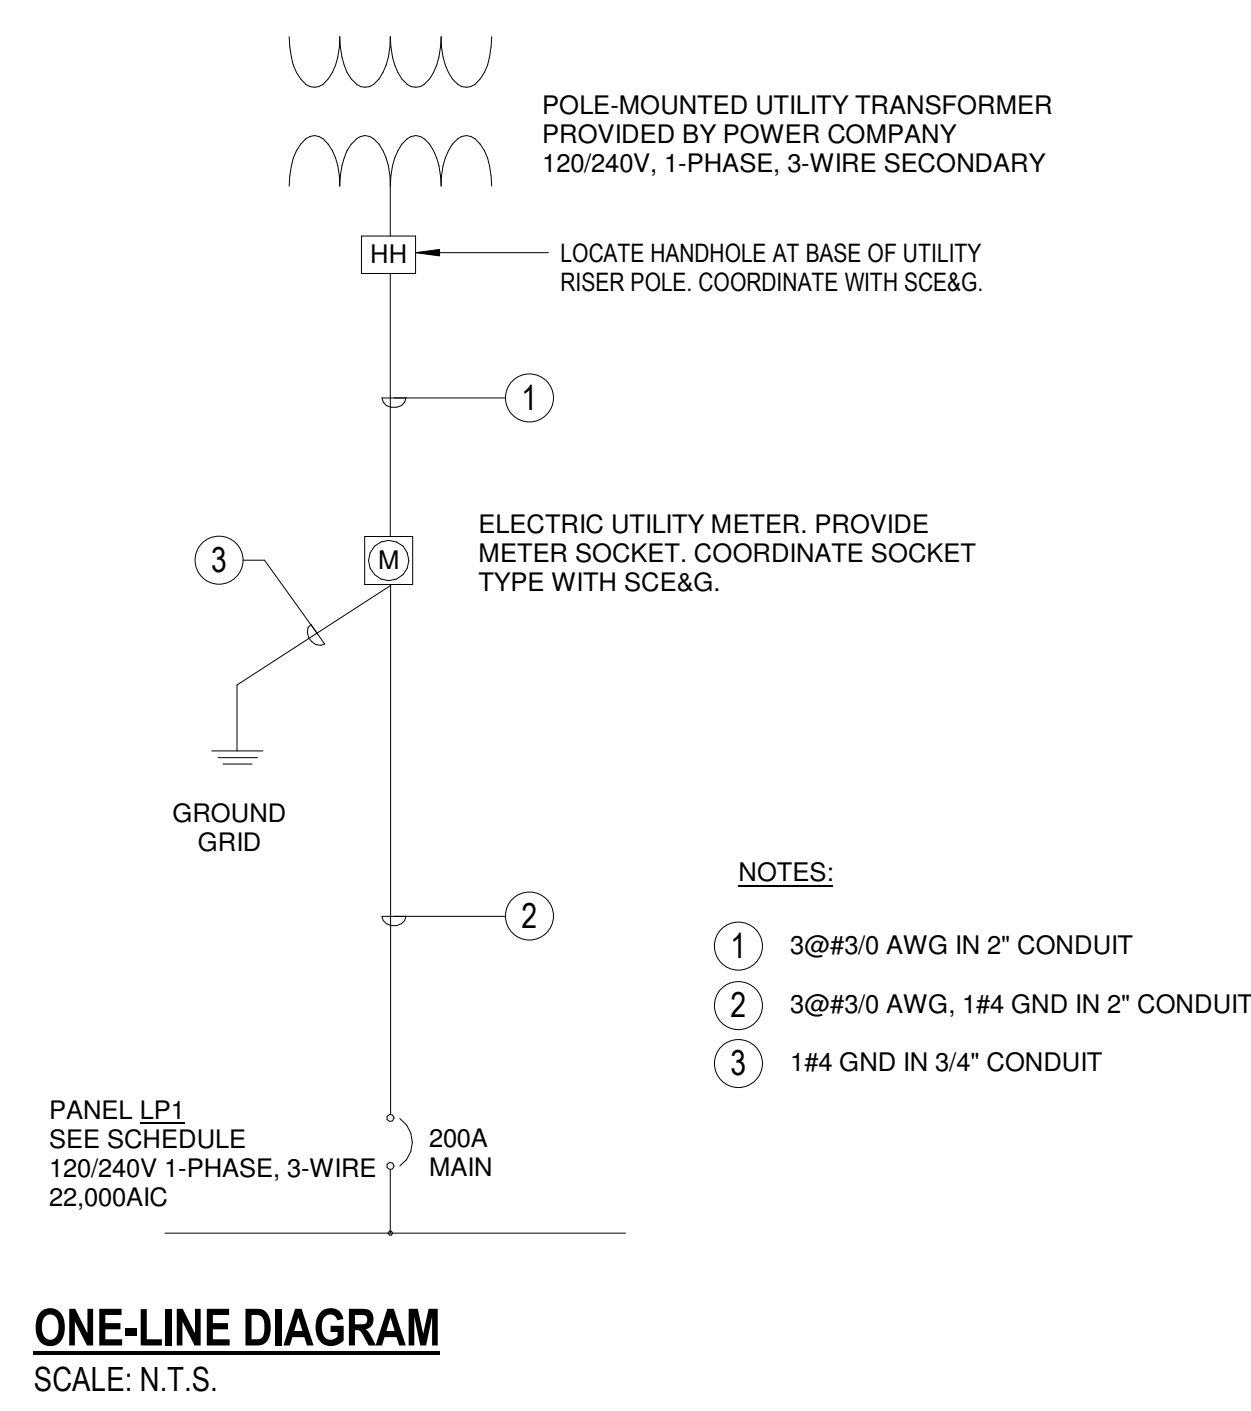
POLE-MOUNTED UTILITY TRANSFORMER
PROVIDED BY POWER COMPANY
120/240V, 1-PHASE, 3-WIRE SECONDARY

HH

LOCATE HANDHOLE AT BASE OF UTILITY RISER POLE. COORDINATE WITH SCE&G.

1

3

M

ELECTRIC UTILITY METER. PROVIDE METER SOCKET. COORDINATE SOCKET TYPE WITH SCE&G.

GROUND
GRID

NOTES:

2

1 3@#3/0 AWG IN 2" CONDUIT

2 3@#3/0 AWG, 1#4 GND IN 2" CONDUIT

3 1#4 GND IN 3/4" CONDUIT

PANEL LP1
SEE SCHEDULE
120/240V 1-PHASE, 3-WIRE
22,000AIC

200A
MAIN

ONE-LINE DIAGRAM
SCALE: N.T.S.